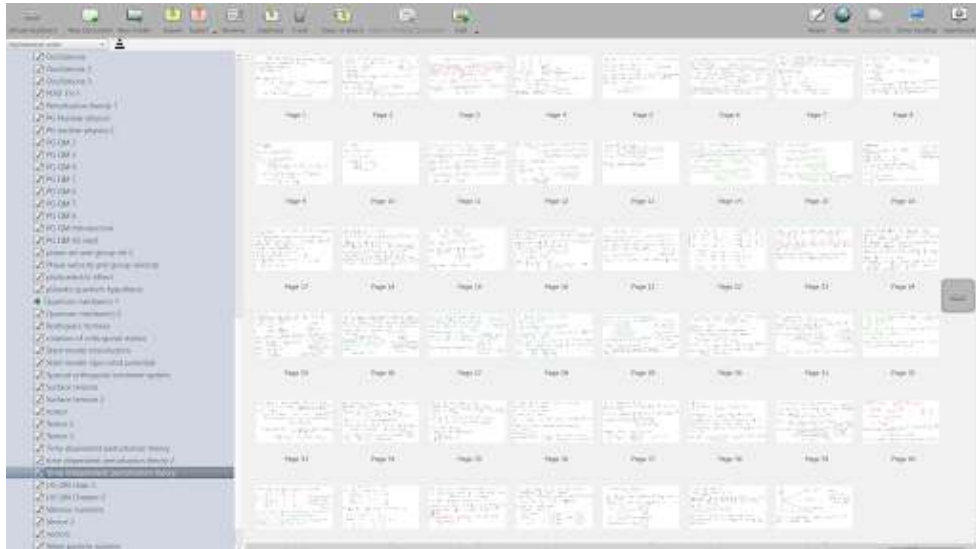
Oscillations
Oscillations 2
Oscillations 3
PDQE 1 to 1
Perturbation theory 1
PG Nuclear physics
PG nuclear physics 2
PG QM 2
PG QM 3
PG QM 4
PG QM 5
PG QM 6
PG QM 7
PG QM 8
PG QM introduction
PG QM SE intro
phase vel and group vel 1
Phase velocity and group velocity
photoelectric effect
planck's quantum hypothesis
Quantum mechanics 1
Quantum mechanics 2
Rutherford's formula
rotation of orthogonal states
Stern-Gerlach introduction
Stern-Gerlach sign used potential
Spin-orbit coupling
Surface tension
Surface tension 2
Tensor
Tensor 2
Tensor 3
Time dependent perturbation theory
time dependent perturbation theory 2
Time independent perturbation theory
UG QM Chap 1
UG QM Chapter 2
Vibrating Systems
Vector 2
vectors
Wave particle duality

Page 1 Page 2 Page 3 Page 4 Page 5 Page 6 Page 7 Page 8
Page 9 Page 10 Page 11 Page 12 Page 13 Page 14 Page 15 Page 16
Page 17 Page 18 Page 19 Page 20 Page 21 Page 22 Page 23 Page 24
Page 25 Page 26 Page 27 Page 28 Page 29 Page 30 Page 31 Page 32
Page 33 Page 34 Page 35 Page 36 Page 37 Page 38 Page 39 Page 40